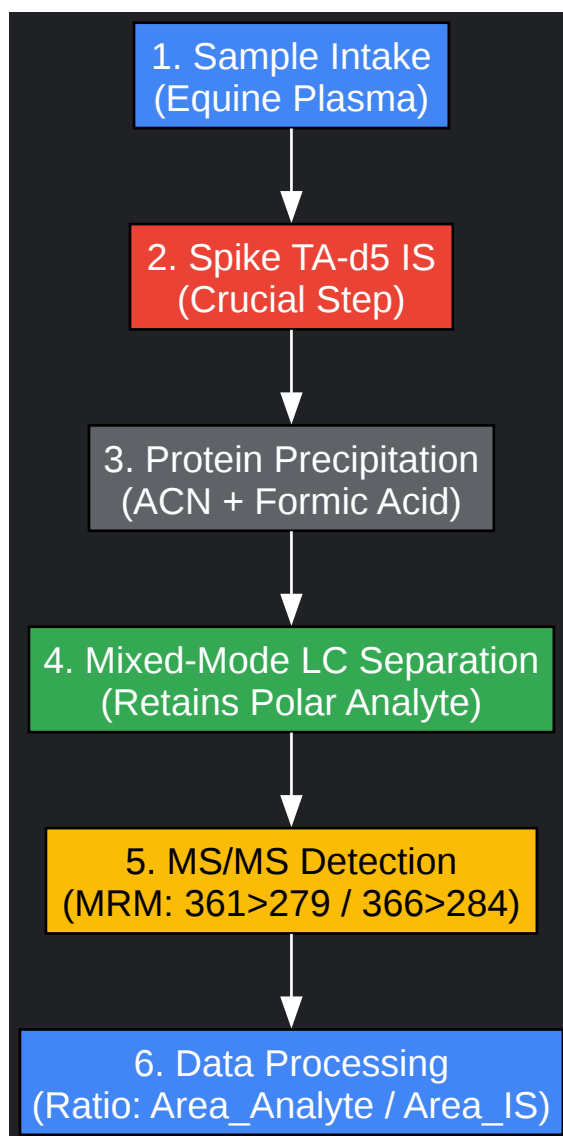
1. Sample Intake
(Equine Plasma)

2. Spike TA-d5 IS
(Crucial Step)

3. Protein Precipitation
(ACN + Formic Acid)

4. Mixed-Mode LC Separation
(Retains Polar Analyte)

5. MS/MS Detection
(MRM: 361>279 / 366>284)

6. Data Processing
(Ratio: Area_Analyte / Area_IS)